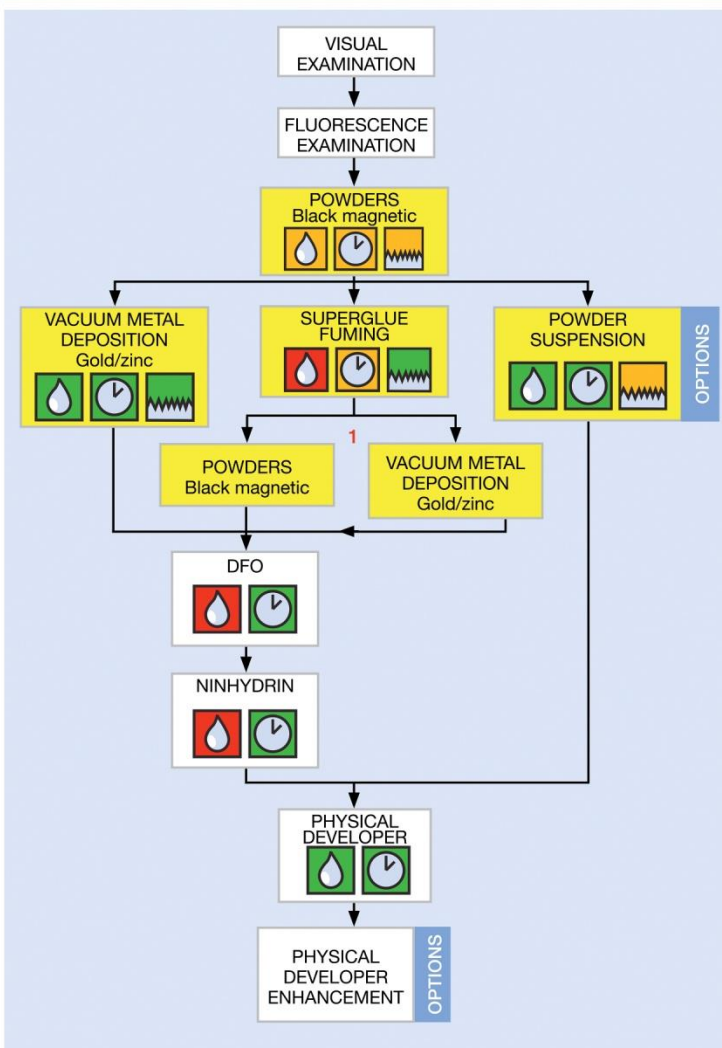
VISUAL EXAMINATION

FLUORESCENCE EXAMINATION

POWDERS
Black magnetic

VACUUM METAL DEPOSITION
Gold/zinc

SUPERGLUE FUMING

POWDER SUSPENSION

OPTIONS

1

POWDERS
Black magnetic

VACUUM METAL DEPOSITION
Gold/zinc

DFO

NINHYDRIN

PHYSICAL DEVELOPER

PHYSICAL DEVELOPER ENHANCEMENT

OPTIONS